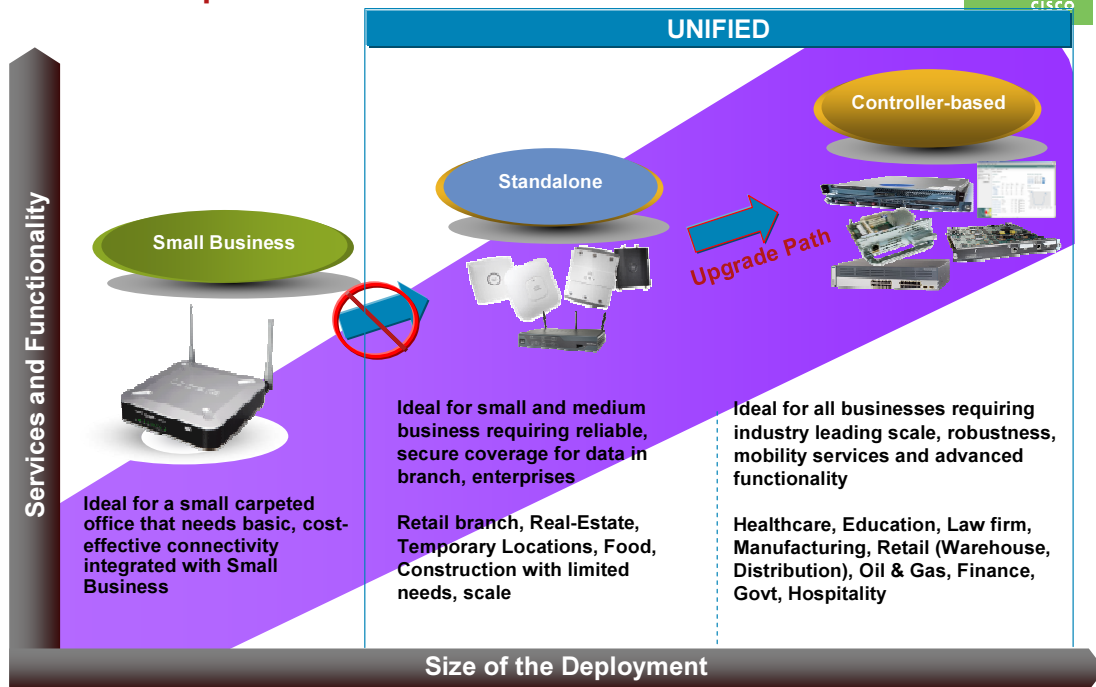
cisco

UNIFIED

Services and Functionality

Controller-based

Standalone

Small Business

Upgrade Path

Ideal for small and medium business requiring reliable, secure coverage for data in branch, enterprises

Retail branch, Real-Estate, Temporary Locations, Food, Construction with limited needs, scale

Ideal for all businesses requiring industry leading scale, robustness, mobility services and advanced functionality

Healthcare, Education, Law firm, Manufacturing, Retail (Warehouse, Distribution), Oil & Gas, Finance, Govt, Hospitality

Ideal for a small carpeted office that needs basic, cost-effective connectivity integrated with Small Business

Size of the Deployment